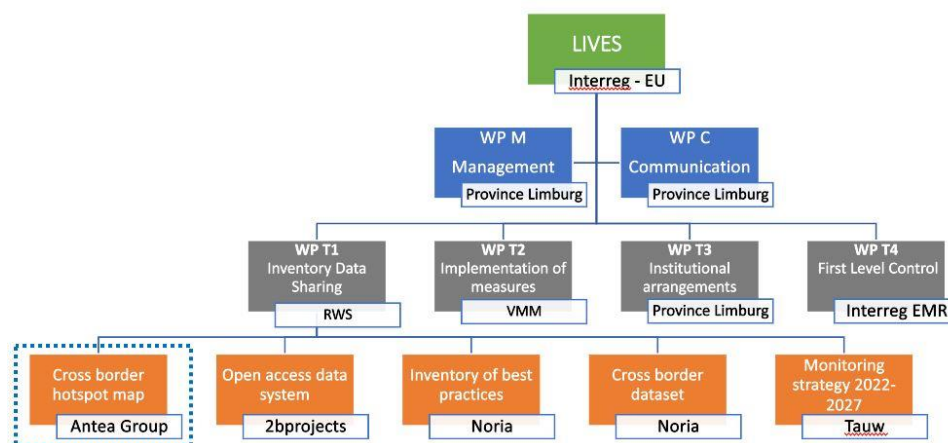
LIVES
Interreg - EU

WP M
Management
Province Limburg

WP C
Communication
Province Limburg

WP T1
Inventory Data Sharing
RWS

WP T2
Implementation of measures
VMM

WP T3
Institutional arrangements
Province Limburg

WP T4
First Level Control
Interreg EMR

Cross border hotspot map
Antea Group

Open access data system
2bprojects

Inventory of best practices
Noria

Cross border dataset
Noria

Monitoring strategy 2022-2027
Tauw